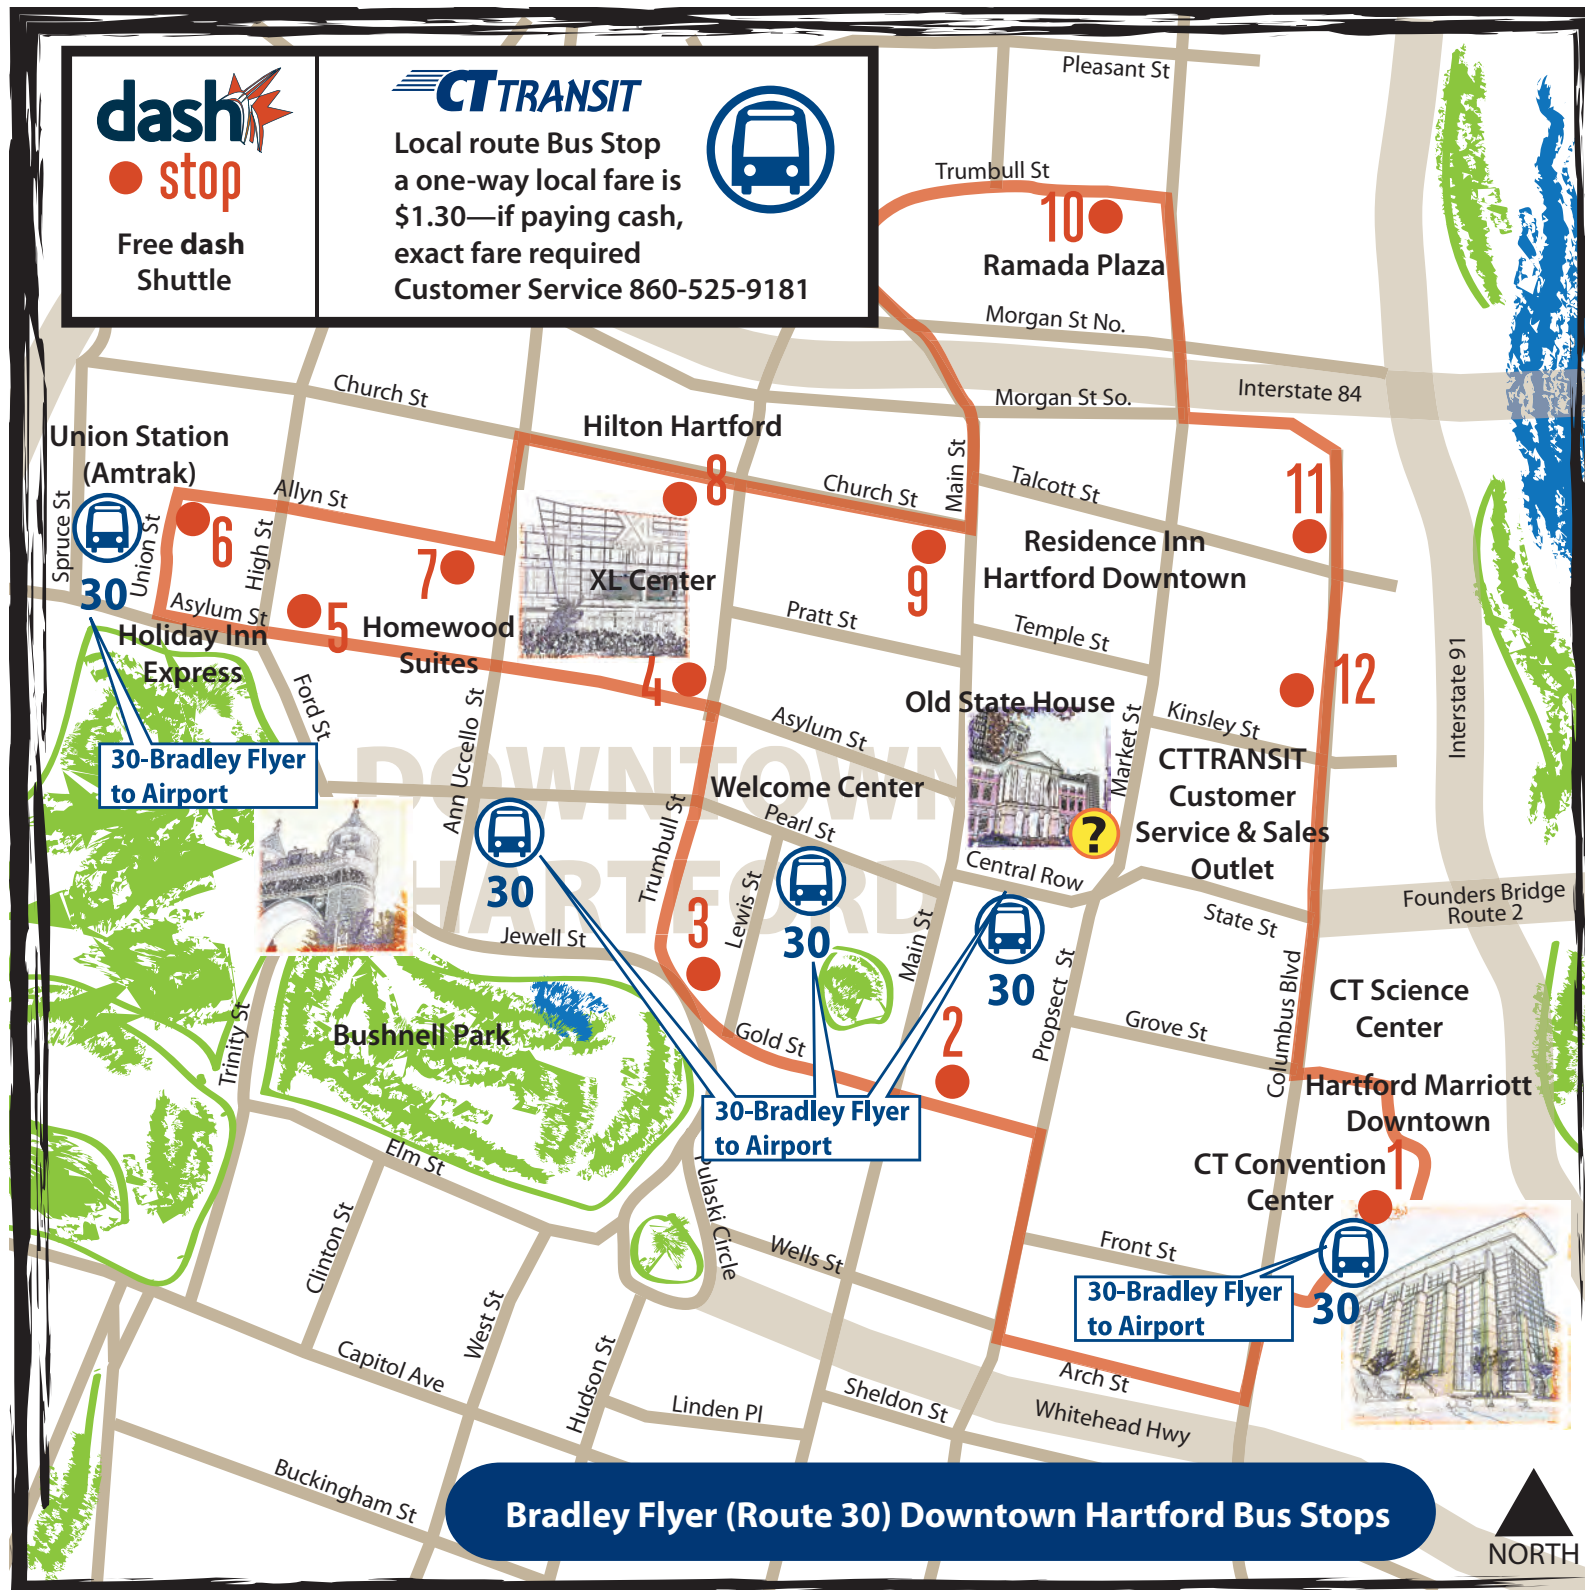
dash stop

Free dash Shuttle

CT TRANSIT

Local route Bus Stop a one-way local fare is $1.30—if paying cash, exact fare required Customer Service 860-525-9181

Pleasant St

Trumbull St

10 Ramada Plaza

Morgan St No.

Morgan St So.

Interstate 84

Church St

Hilton Hartford

Union Station (Amtrak)

Spruce St

Union St

30

Allyn St

6

High St

Asylum St

5

7

Homewood Suites

Holiday Inn Express

8

XL Center

Church St

Main St

9

Talcott St

11

Residence Inn Hartford Downtown

Pratt St

Temple St

4

12

Ford St

Ann Uccello St

Asylum St

Old State House

Market St

Kinsley St

Interstate 91

30-Bradley Flyer to Airport

DOWNTOWN HARTFORD

Welcome Center

Pearl St

CTTRANSIT Customer Service & Sales Outlet

Trumbull St

Central Row

30

Lewis St

30

30

3

Jewell St

Main St

Prospect St

State St

Founders Bridge Route 2

Trinity St

Bushnell Park

Gold St

2

Grove St

Columbus Blvd

CT Science Center

Hartford Marriott Downtown

30-Bradley Flyer to Airport

CT Convention Center

1

Elm St

Pulaski Circle

Wells St

Front St

Clinton St

30-Bradley Flyer to Airport

30

West St

Capitol Ave

Arch St

Hudson St

Linden Pl

Sheldon St

Whitehead Hwy

Buckingham St

Bradley Flyer (Route 30) Downtown Hartford Bus Stops

NORTH